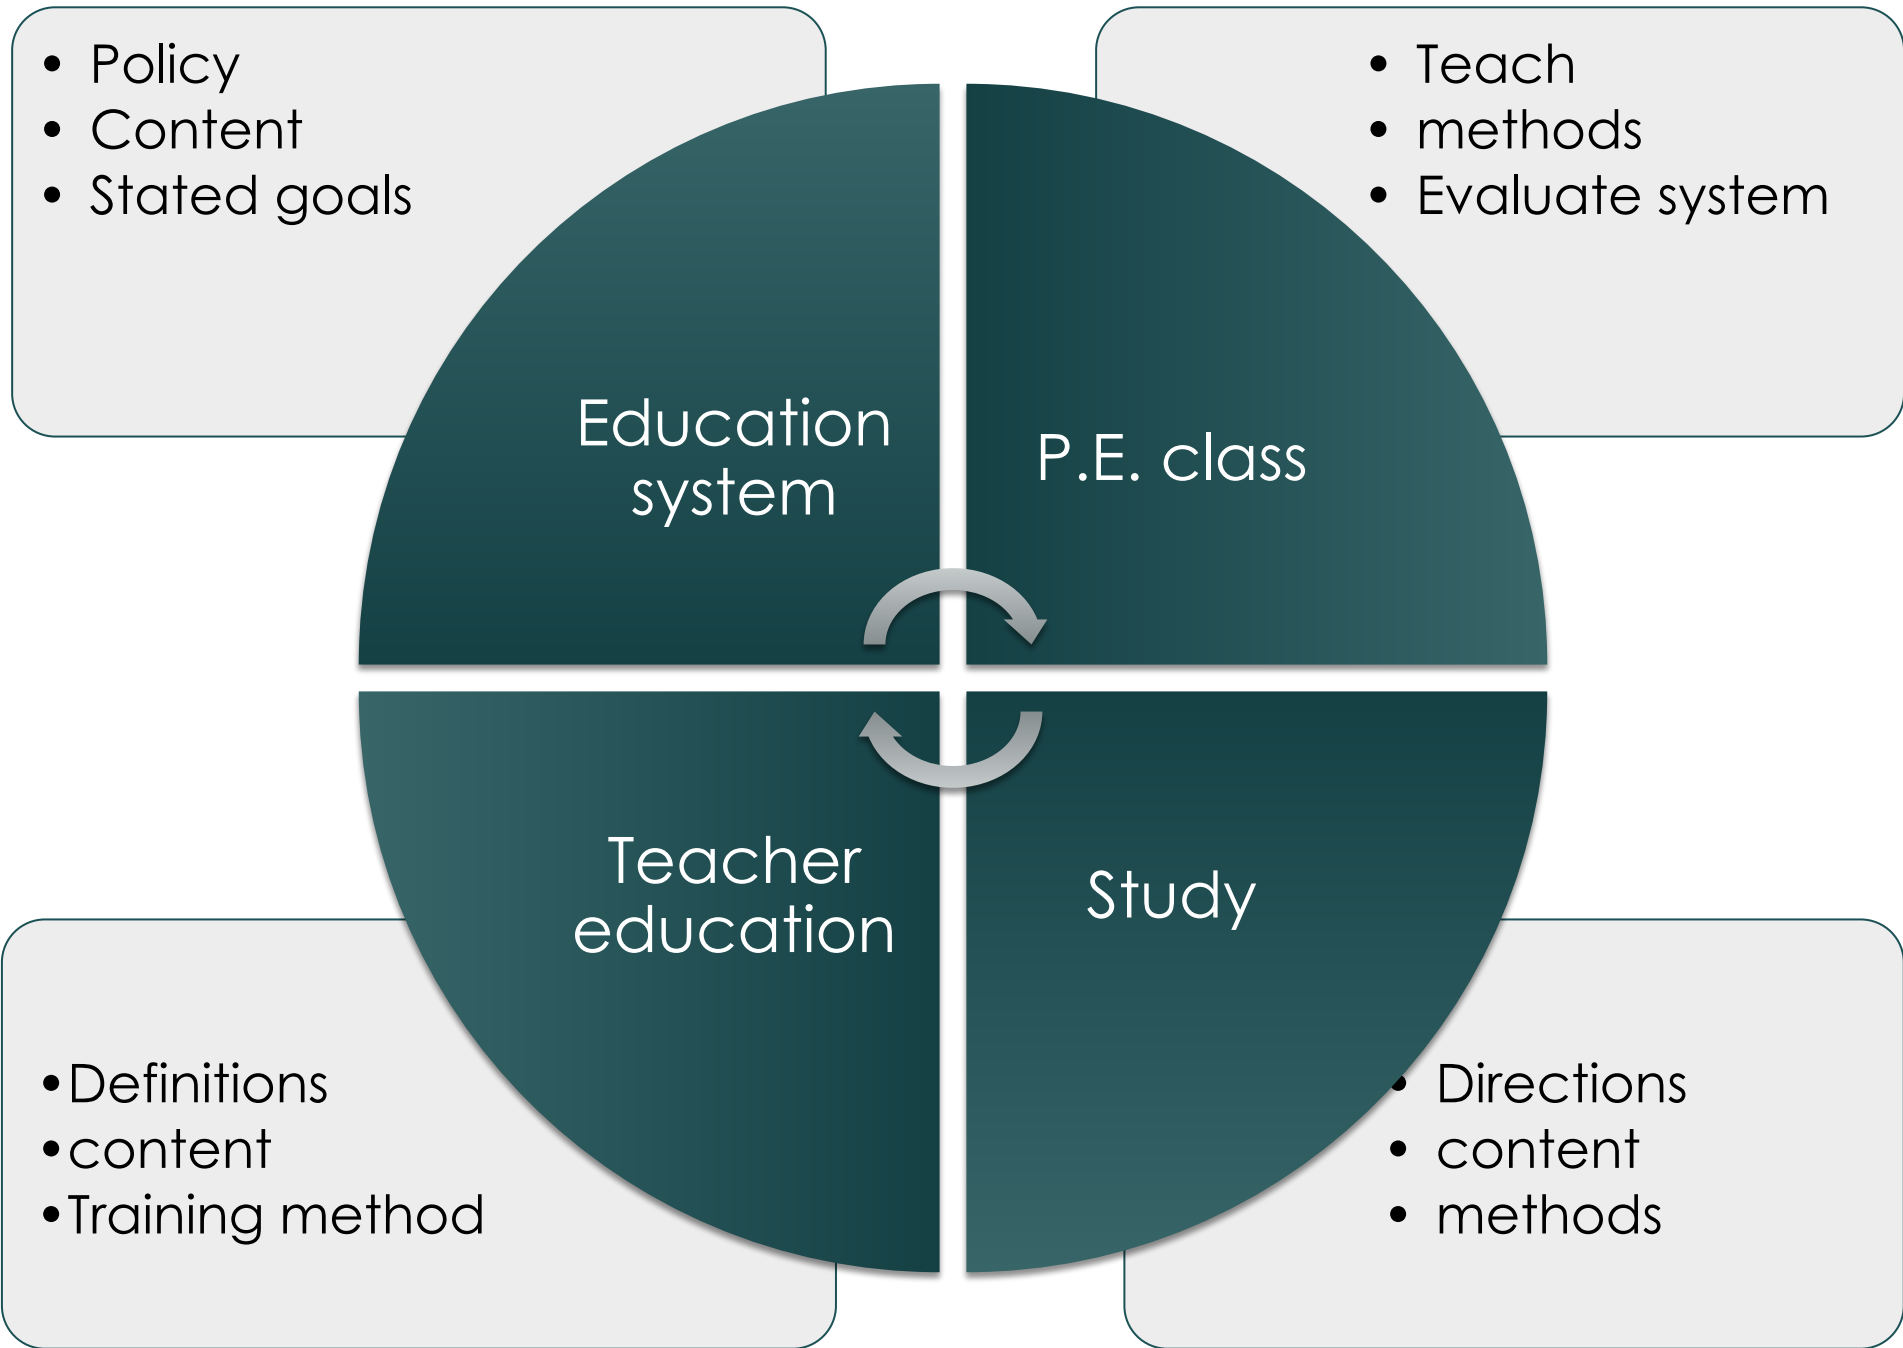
• Policy
• Content
• Stated goals

• Teach
• methods
• Evaluate system

Education system

P.E. class

Teacher education

Study

• Definitions
• content
• Training method

• Directions
• content
• methods